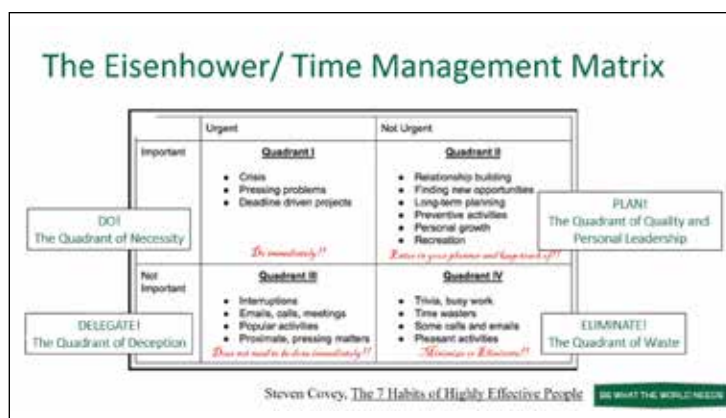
The Eisenhower/ Time Management Matrix

| | Urgent | Not Urgent |
|---|---|---|
| Important | Quadrant I<br>• Crisis<br>• Pressing problems<br>• Deadline driven projects<br>Do immediately!! | Quadrant II<br>• Relationship building<br>• Finding new opportunities<br>• Long-term planning<br>• Preventive activities<br>• Personal growth<br>• Recreation<br>Enter in your planner and keep track of!! |
| Not Important | Quadrant III<br>• Interruptions<br>• Emails, calls, meetings<br>• Popular activities<br>• Proximate, pressing matters<br>Does not need to be done immediately!! | Quadrant IV<br>• Trivia, busy work<br>• Time wasters<br>• Some calls and emails<br>• Pleasant activities<br>Minimize or Eliminate!! |

DO!
The Quadrant of Necessity

PLAN!
The Quadrant of Quality and Personal Leadership

DELEGATE!
The Quadrant of Deception

ELIMINATE!
The Quadrant of Waste

Steven Covey, The 7 Habits of Highly Effective People

BE WHAT THE WORLD NEEDS